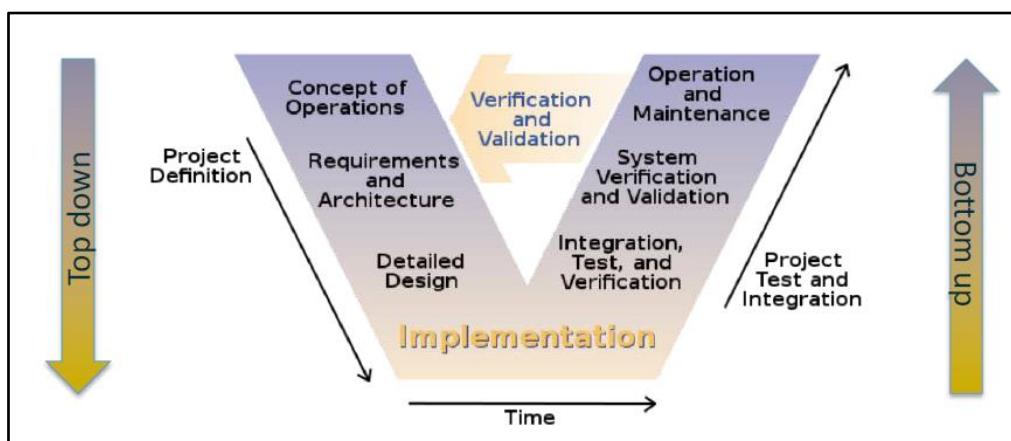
Top down

Project Definition

Concept of Operations

Requirements and Architecture

Detailed Design

Verification and Validation

Operation and Maintenance

System Verification and Validation

Integration, Test, and Verification

Implementation

Project Test and Integration

Time

Bottom up